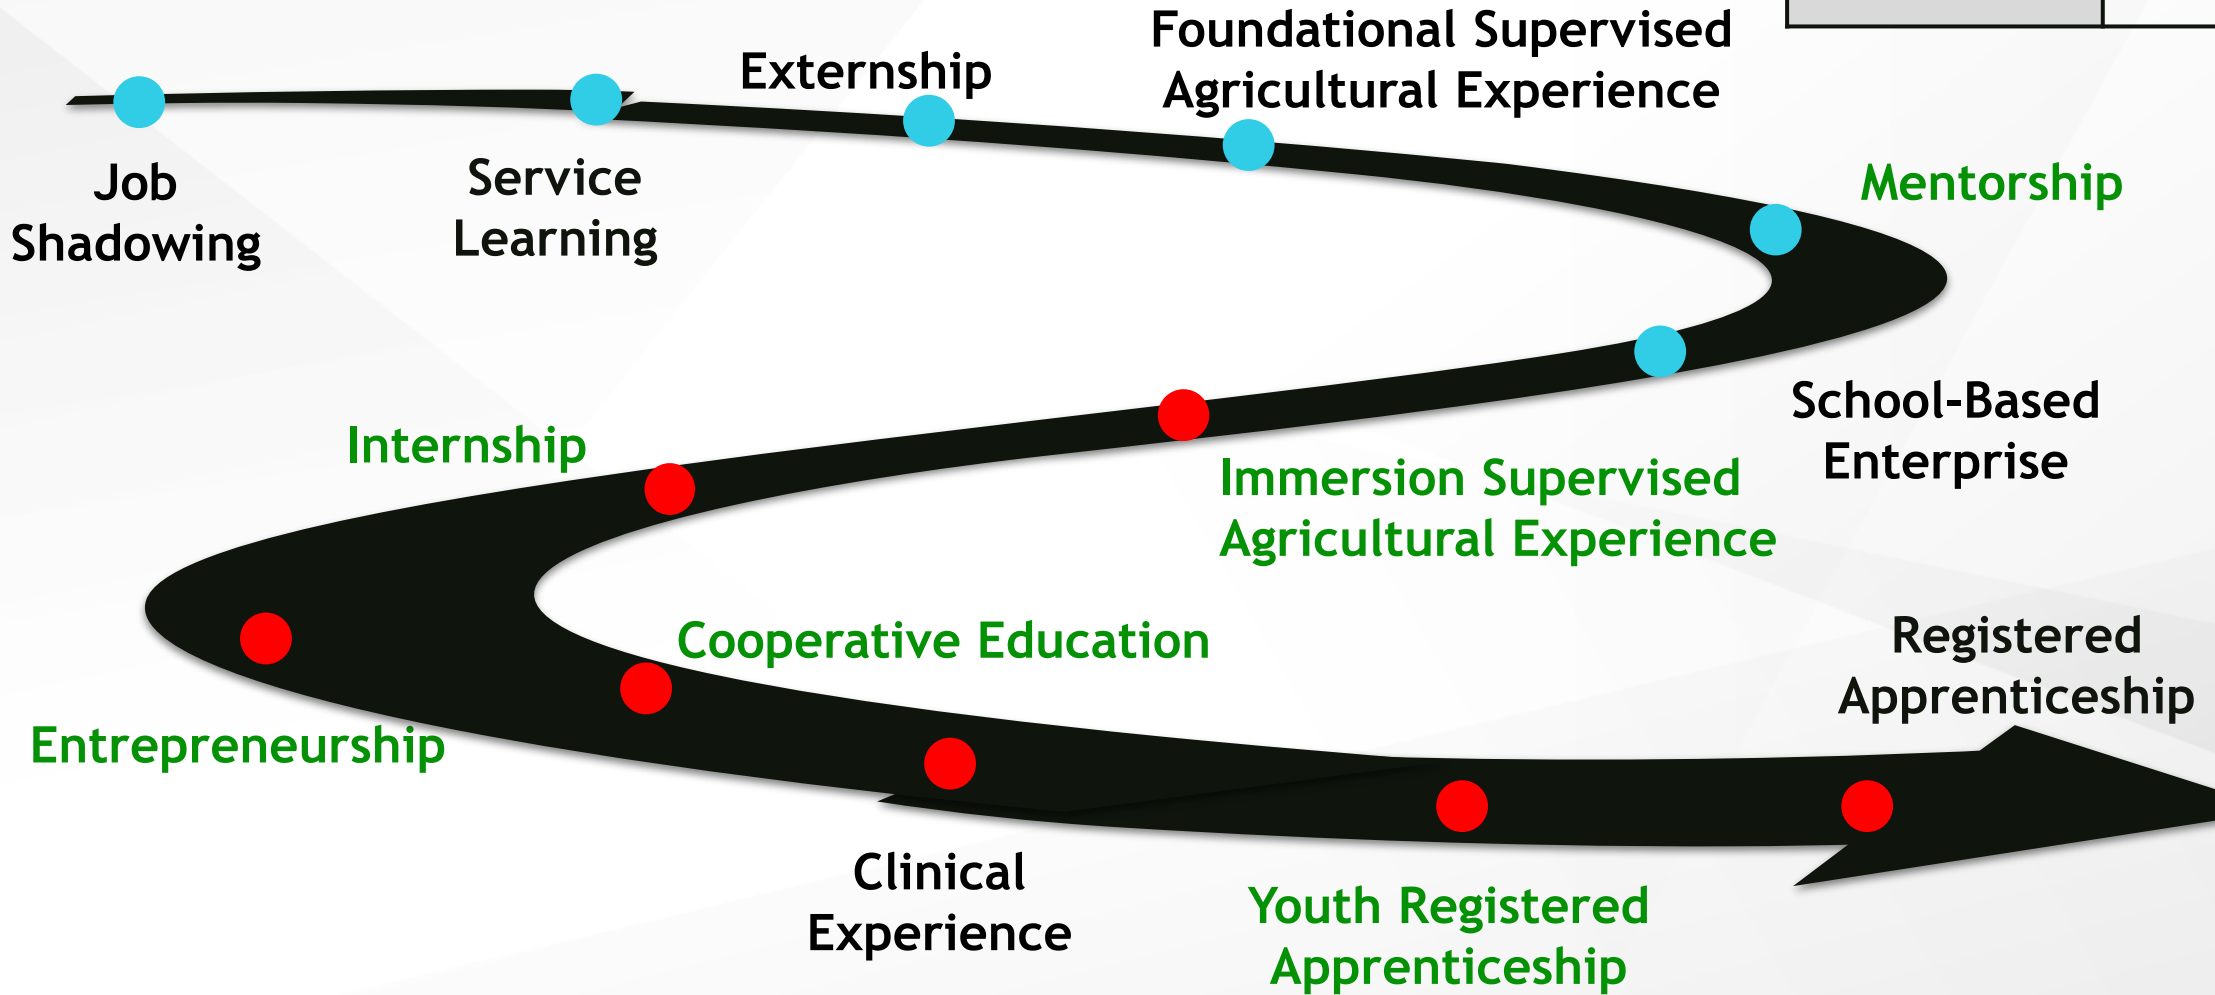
Job Shadowing

Service Learning

Externship

Foundational Supervised Agricultural Experience

Mentorship

School-Based Enterprise

Immersion Supervised Agricultural Experience

Internship

Entrepreneurship

Cooperative Education

Clinical Experience

Youth Registered Apprenticeship

Registered Apprenticeship